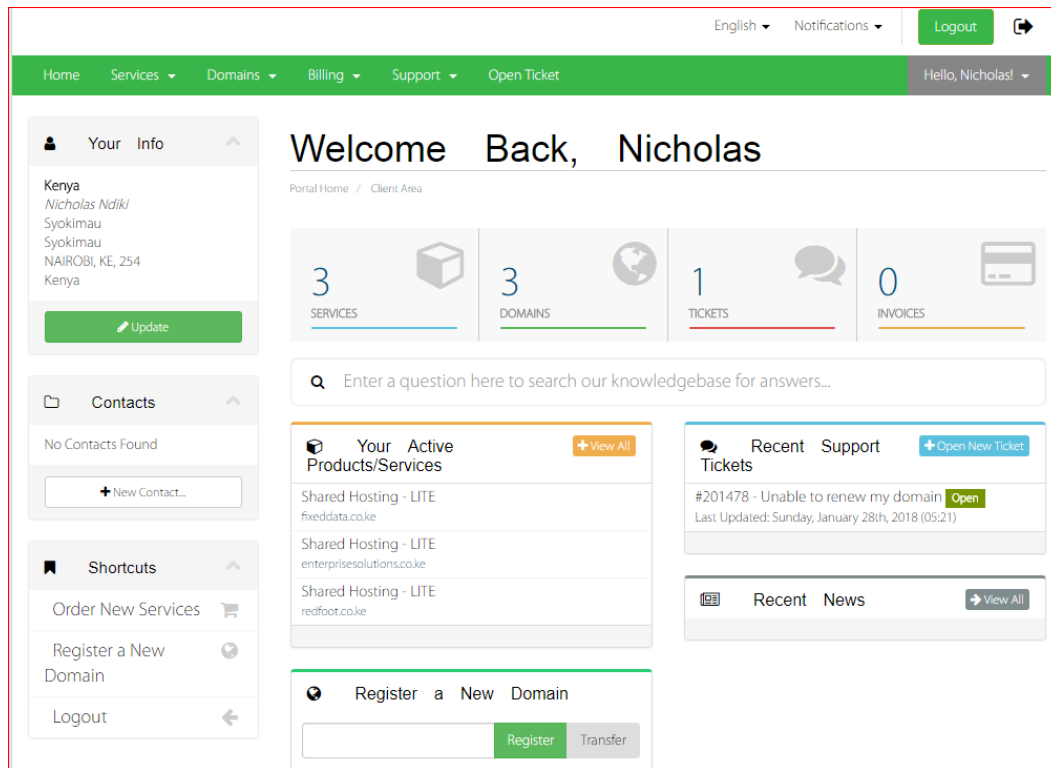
English ▾ Notifications ▾ Logout

Home Services ▾ Domains ▾ Billing ▾ Support ▾ Open Ticket Hello, Nicholas! ▾

Your Info

Kenya
Nicholas Ndiki
Syokimau
Syokimau
NAIROBI, KE, 254
Kenya

Update

Contacts

No Contacts Found

+ New Contact...

Shortcuts

Order New Services

Register a New Domain

Logout

Welcome Back, Nicholas

Portal Home / Client Area

3 SERVICES

3 DOMAINS

1 TICKETS

0 INVOICES

Enter a question here to search our knowledgebase for answers...

Your Active Products/Services + View All

Shared Hosting - LITE
fixeddata.co.ke

Shared Hosting - LITE
enterprisesolutions.co.ke

Shared Hosting - LITE
redfoot.co.ke

Recent Support Tickets + Open New Ticket

#201478 - Unable to renew my domain Open
Last Updated: Sunday, January 28th, 2018 (05:21)

Recent News View All

Register a New Domain

Register Transfer